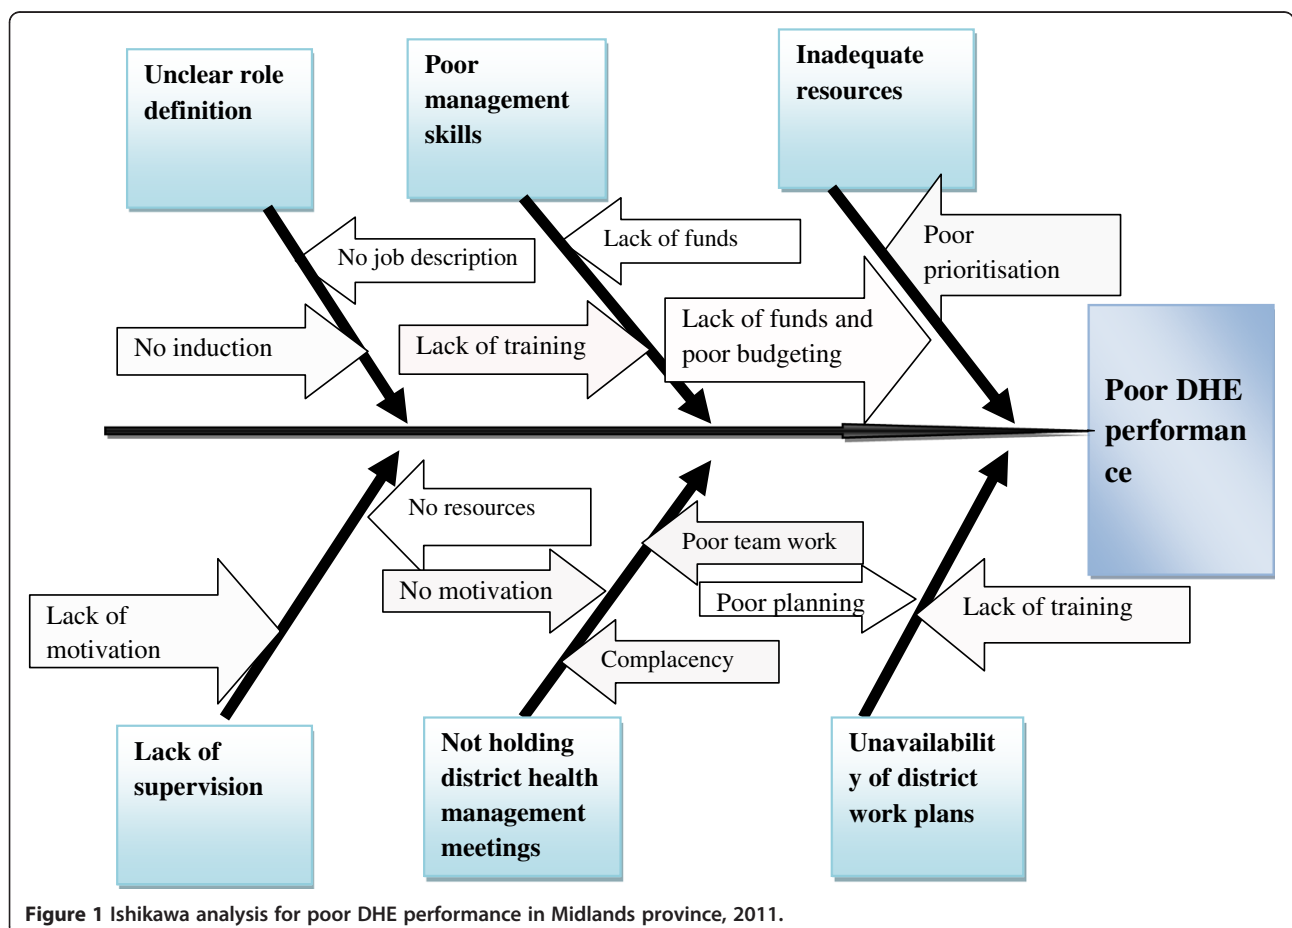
Unclear role definition

Poor management skills

Inadequate resources

No job description

Lack of funds

Poor prioritisation

No induction

Lack of training

Lack of funds and poor budgeting

Poor DHE performance

No resources

Poor team work

No motivation

Poor planning

Lack of training

Lack of motivation

Complacency

Lack of supervision

Not holding district health management meetings

Unavailability of district work plans

**Figure 1** Ishikawa analysis for poor DHE performance in Midlands province, 2011.